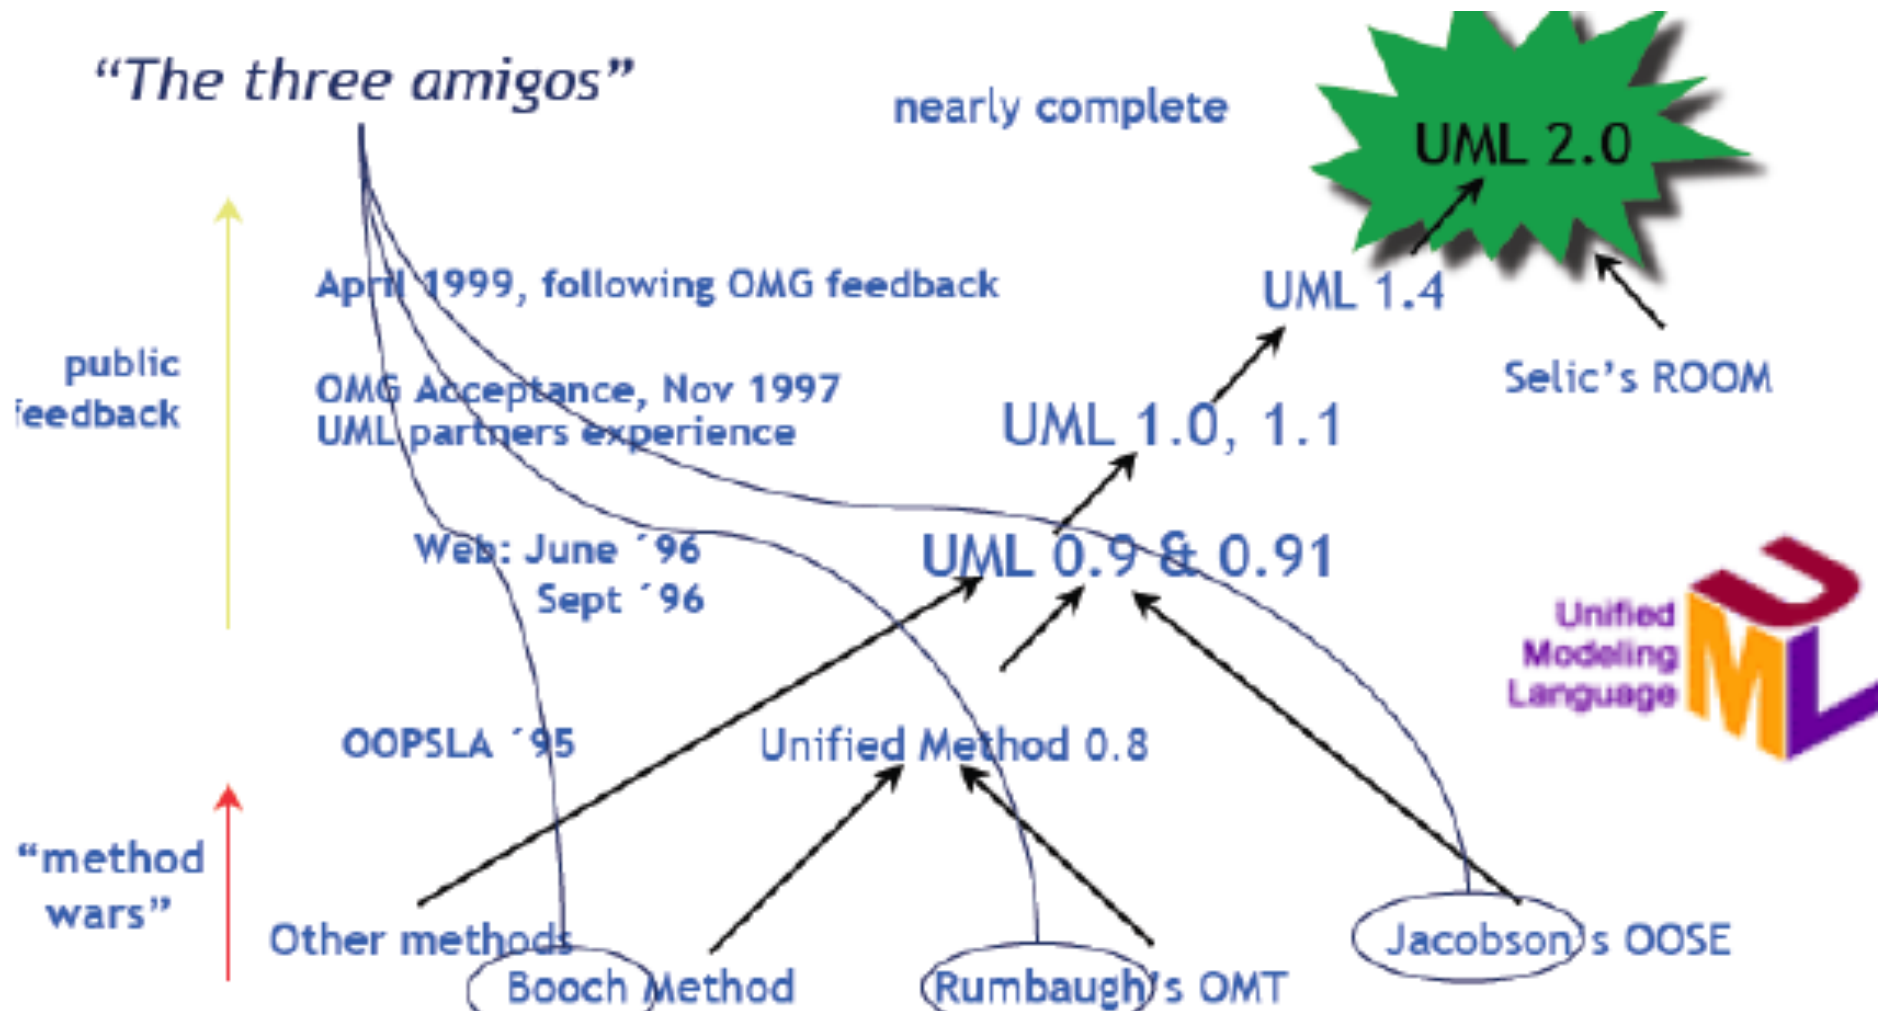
“The three amigos”

nearly complete

UML 2.0

April 1999, following OMG feedback

UML 1.4

public
feedback

OMG Acceptance, Nov 1997
UML partners experience

UML 1.0, 1.1

Selic’s ROOM

Web: June ´96
Sept ´96

UML 0.9 & 0.91

Unified
Modeling
Language

OOPSLA ´95

Unified Method 0.8

“method
wars”

Other methods

Booch Method

Rumbaugh’s OMT

Jacobson’s OOSE